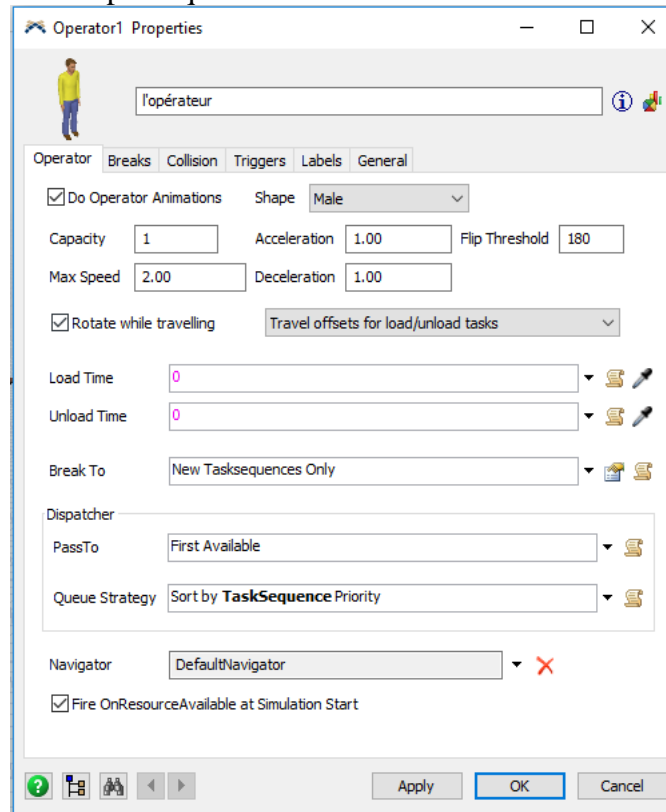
Operator1 Properties

l'opérateur

Operator | Breaks | Collision | Triggers | Labels | General

Do Operator Animations
Shape Male

Capacity 1
Acceleration 1.00
Flip Threshold 180

Max Speed 2.00
Deceleration 1.00

Rotate while travelling
Travel offsets for load/unload tasks

Load Time 0

Unload Time 0

Break To New Tasksequences Only

Dispatcher

PassTo First Available

Queue Strategy Sort by **TaskSequence** Priority

Navigator DefaultNavigator

Fire OnResourceAvailable at Simulation Start

Apply OK Cancel